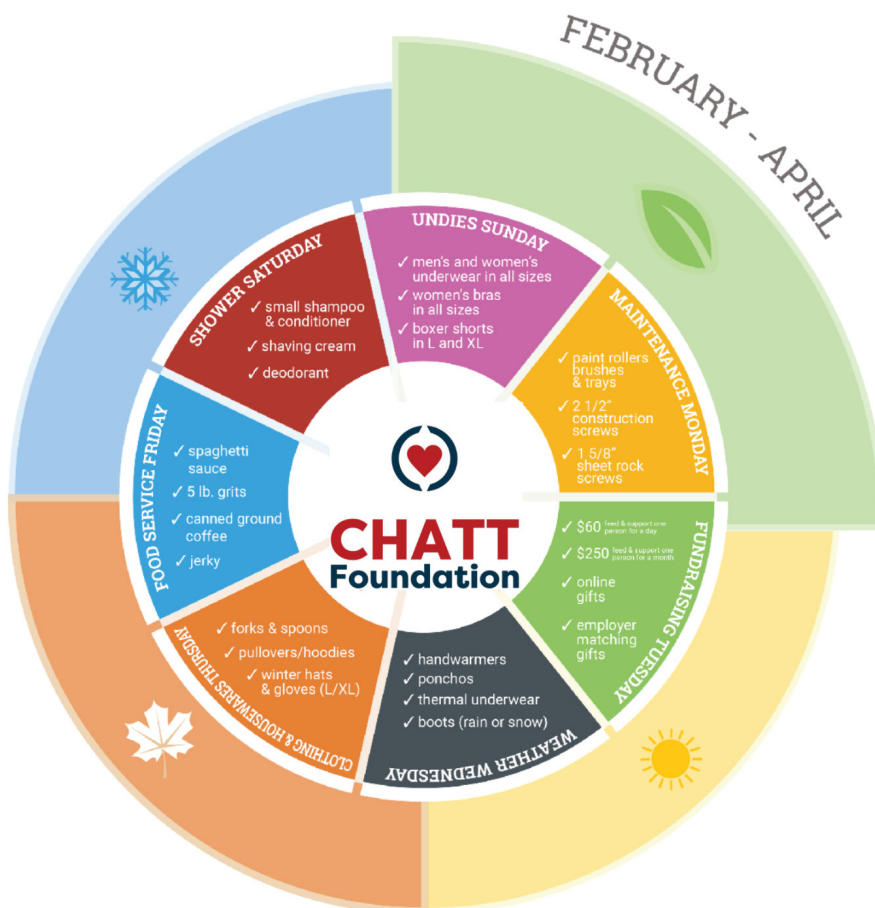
FEBRUARY - APRIL

UNDIES SUNDAY
✓ men's and women's underwear in all sizes
✓ women's bras in all sizes
✓ boxer shorts in L and XL

MAINTENANCE MONDAY
✓ paint rollers brushes & trays
✓ 2 1/2" construction screws
✓ 1 5/8" sheet rock screws

FUNDRAISING TUESDAY
✓ $60 feed & support one person for a day
✓ $250 feed & support one person for a month
✓ online gifts
✓ employer matching gifts

WEATHER WEDNESDAY
✓ handwarmers
✓ ponchos
✓ thermal underwear
✓ boots (rain or snow)

CLOTHING & HOUSEWARES THURSDAY
✓ forks & spoons
✓ pullovers/hoodies
✓ winter hats & gloves (L/XL)

FOOD SERVICE FRIDAY
✓ spaghetti sauce
✓ 5 lb. grits
✓ canned ground coffee
✓ jerky

SHOWER SATURDAY
✓ small shampoo & conditioner
✓ shaving cream
✓ deodorant

CHATT Foundation